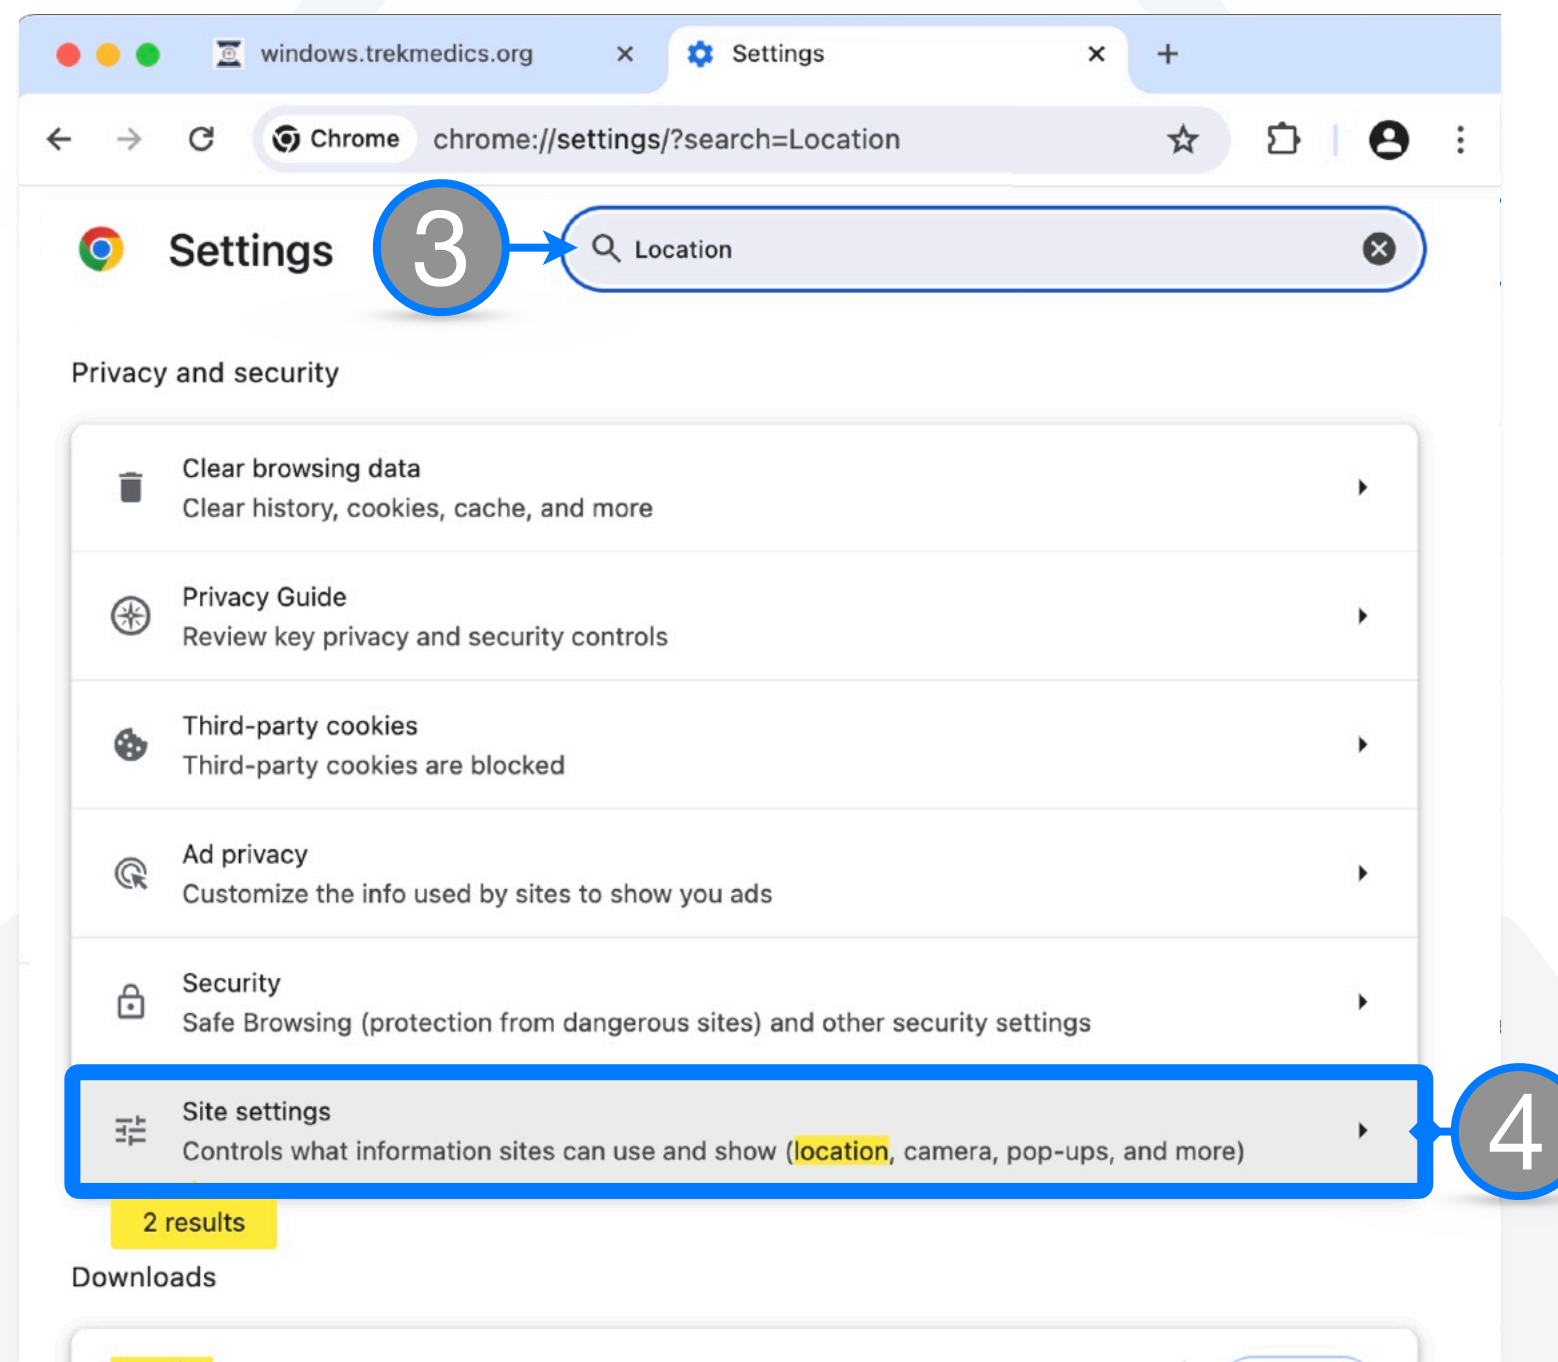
windows.trekmedics.org ×
Settings ×
+

Chrome chrome://settings/?search=Location

Settings
3
Location

Privacy and security

Clear browsing data
Clear history, cookies, cache, and more

Privacy Guide
Review key privacy and security controls

Third-party cookies
Third-party cookies are blocked

Ad privacy
Customize the info used by sites to show you ads

Security
Safe Browsing (protection from dangerous sites) and other security settings

Site settings
Controls what information sites can use and show (location, camera, pop-ups, and more)
4

2 results

Downloads